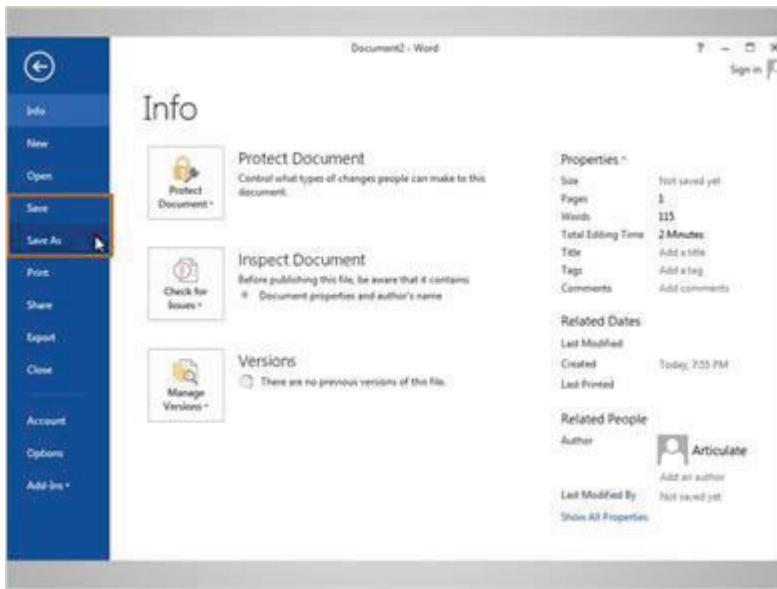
Document2 - Word

? – □ ×

Sign in

Info

New

Open

Save

Save As

Print

Share

Export

Close

Account

Options

Add-Ins ▾

Info

Protect Document ▾

Protect Document

Control what types of changes people can make to this document.

Check for Issues ▾

Inspect Document

Before publishing this file, be aware that it contains:

Document properties and author's name

Manage Versions ▾

Versions

There are no previous versions of this file.

Properties ▾

| | |
|---|---|
| Size | Not saved yet |
| Pages | 1 |
| Words | 115 |
| Total Editing Time | 2 Minutes |
| Title | Add a title |
| Tags | Add a tag |
| Comments | Add comments |

Related Dates

| | |
|---|---|
| Last Modified | |
| Created | Today, 7:55 PM |
| Last Printed | |

Related People

Author

Articulate

Add an author

Last Modified By Not saved yet

Show All Properties